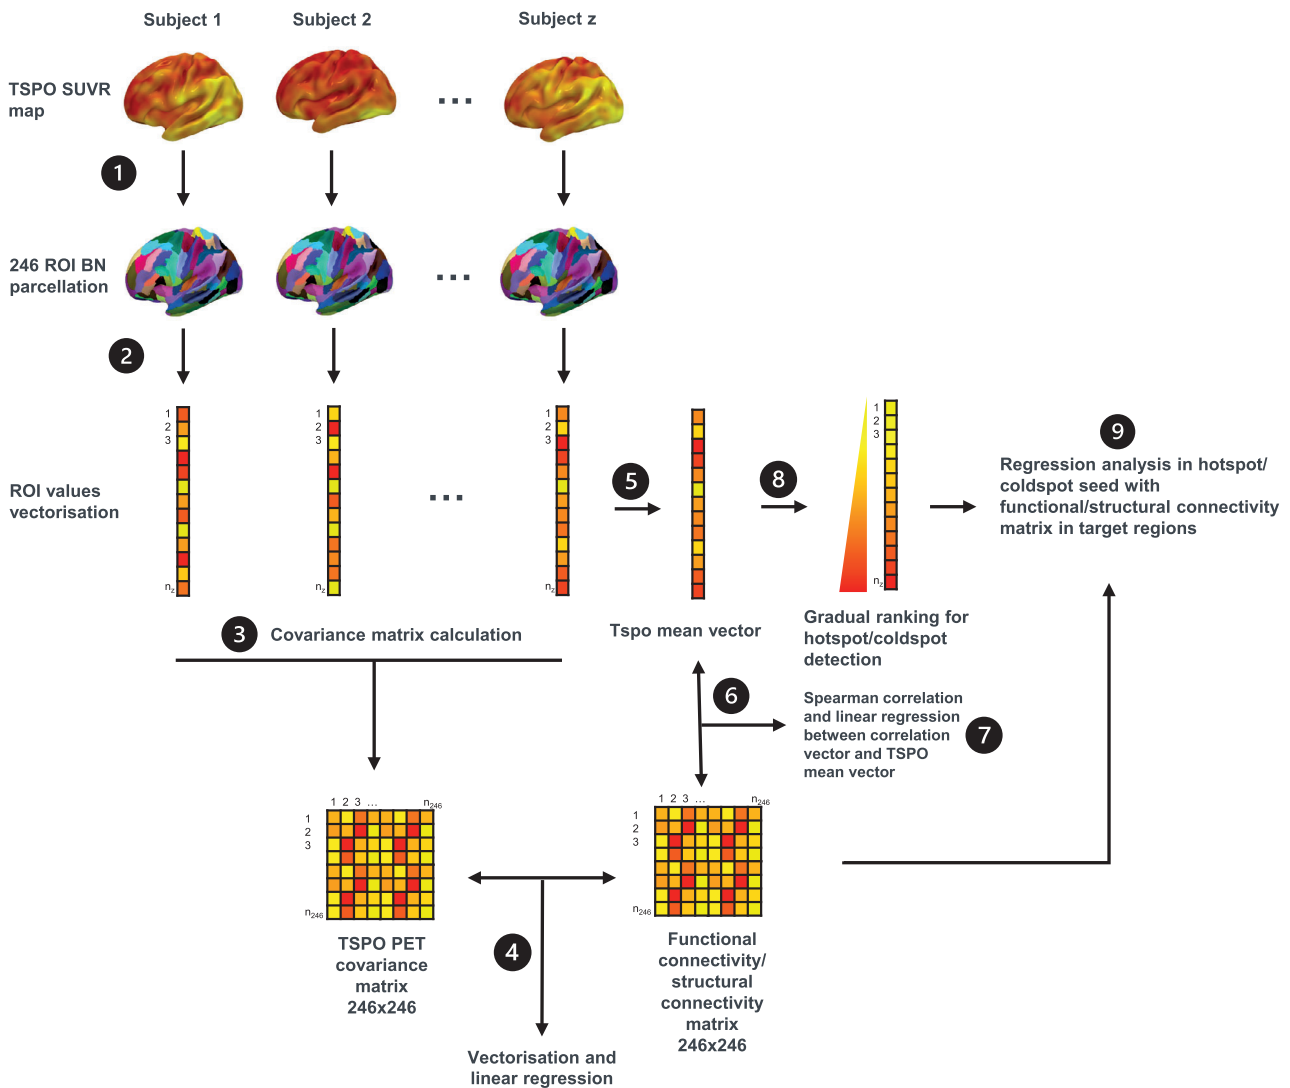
Subject 1 Subject 2 Subject z

TSPO SUVR map

...

1

246 ROI BN parcellation

...

2

1
2
3

$n_z$

1
2
3

$n_z$

1
2
3

$n_z$

ROI values vectorisation

...

5

8

1
2
3

$n_z$

9

Regression analysis in hotspot/ coldspot seed with functional/structural connectivity matrix in target regions

3 Covariance matrix calculation

Tspo mean vector

Gradual ranking for hotspot/coldspot detection

6

Spearman correlation and linear regression between correlation vector and TSPO mean vector

7

1 2 3 ... $n_{246}$
1
2
3
$n_{246}$

1 2 3 ... $n_{246}$
1
2
3
$n_{246}$

TSPO PET covariance matrix 246x246

4

Functional connectivity/ structural connectivity matrix 246x246

Vectorisation and linear regression